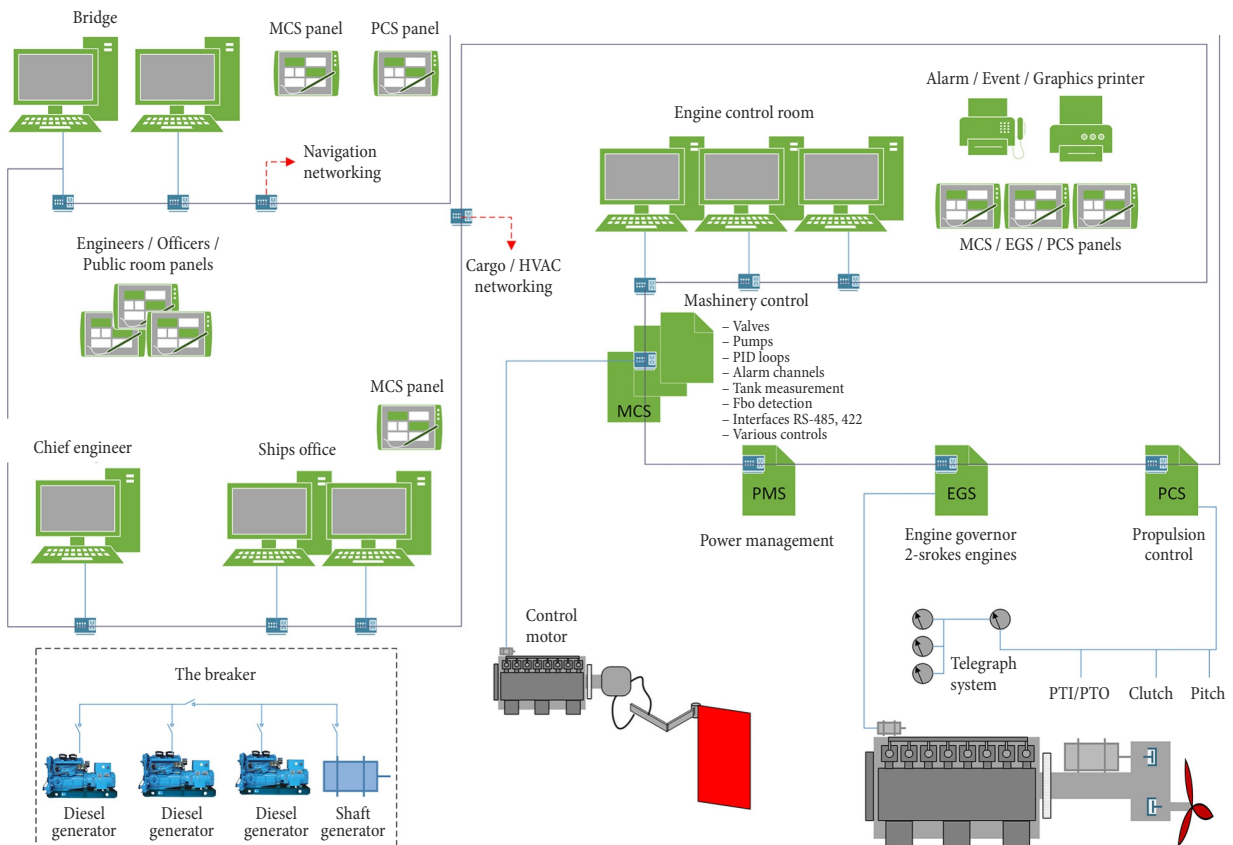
Bridge

MCS panel

PCS panel

Navigation networking

Alarm / Event / Graphics printer

Engine control room

MCS / EGS / PCS panels

Engineers / Officers / Public room panels

Cargo / HVAC networking

Mashinery control

– Valves
– Pumps
– PID loops
– Alarm channels
– Tank measurement
– Fbo detection
– Interfaces RS-485, 422
– Various controls

MCS

MCS panel

Chief engineer

Ships office

PMS

Power management

EGS

Engine governor 2-srokes engines

PCS

Propulsion control

Control motor

Telegraph system

PTI/PTO

Clutch

Pitch

The breaker

Diesel generator

Diesel generator

Diesel generator

Shaft generator